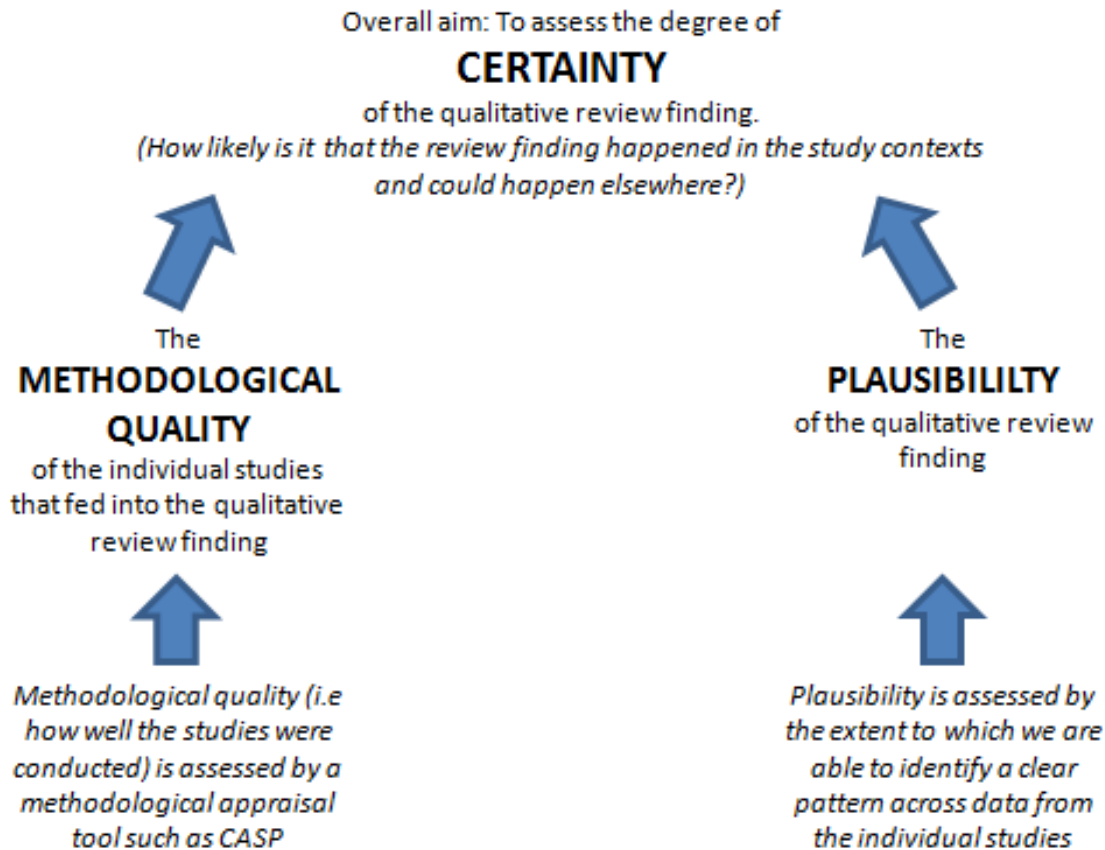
Overall aim: To assess the degree of

**CERTAINTY**

of the qualitative review finding.

*(How likely is it that the review finding happened in the study contexts and could happen elsewhere?)*

The

**METHODOLOGICAL QUALITY**

of the individual studies that fed into the qualitative review finding

*Methodological quality (i.e how well the studies were conducted) is assessed by a methodological appraisal tool such as CASP*

The

**PLAUSIBILILTY**

of the qualitative review finding

*Plausibility is assessed by the extent to which we are able to identify a clear pattern across data from the individual studies*